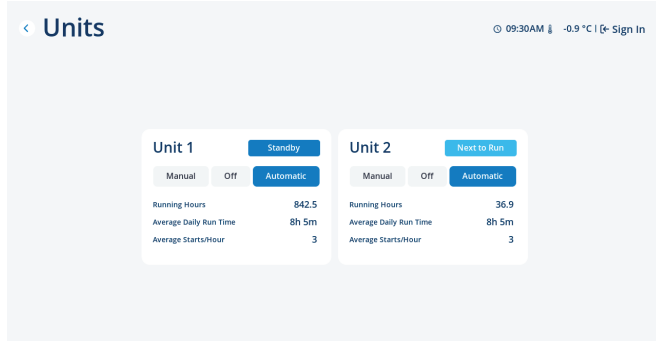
Units

09:30AM -0.9 °C | Sign In

Unit 1
Standby
Manual
Off
Automatic
Running Hours 842.5
Average Daily Run Time 8h 5m
Average Starts/Hour 3

Unit 2
Next to Run
Manual
Off
Automatic
Running Hours 36.9
Average Daily Run Time 8h 5m
Average Starts/Hour 3